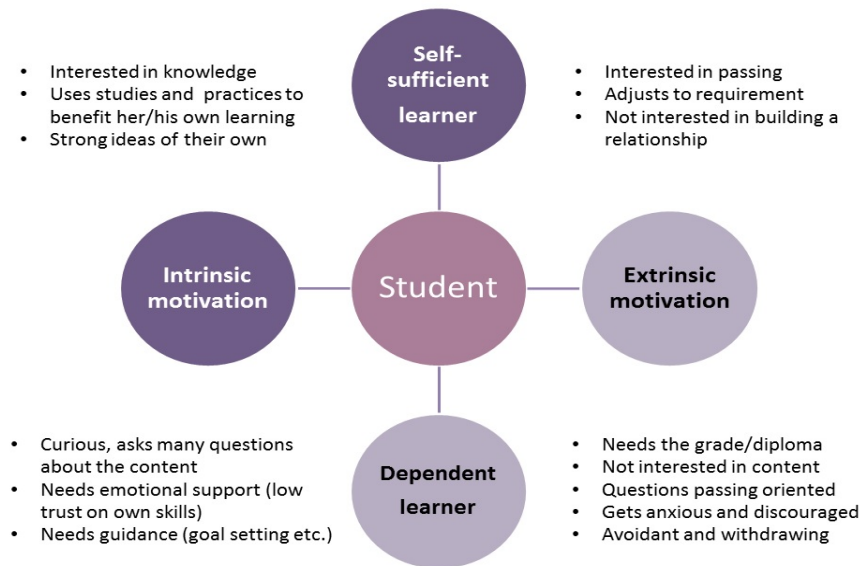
- Interested in knowledge
- Uses studies and practices to benefit her/his own learning
- Strong ideas of their own

Self-sufficient learner

- Interested in passing
- Adjusts to requirement
- Not interested in building a relationship

Intrinsic motivation

Student

Extrinsic motivation

- Curious, asks many questions about the content
- Needs emotional support (low trust on own skills)
- Needs guidance (goal setting etc.)

Dependent learner

- Needs the grade/diploma
- Not interested in content
- Questions passing oriented
- Gets anxious and discouraged
- Avoidant and withdrawing